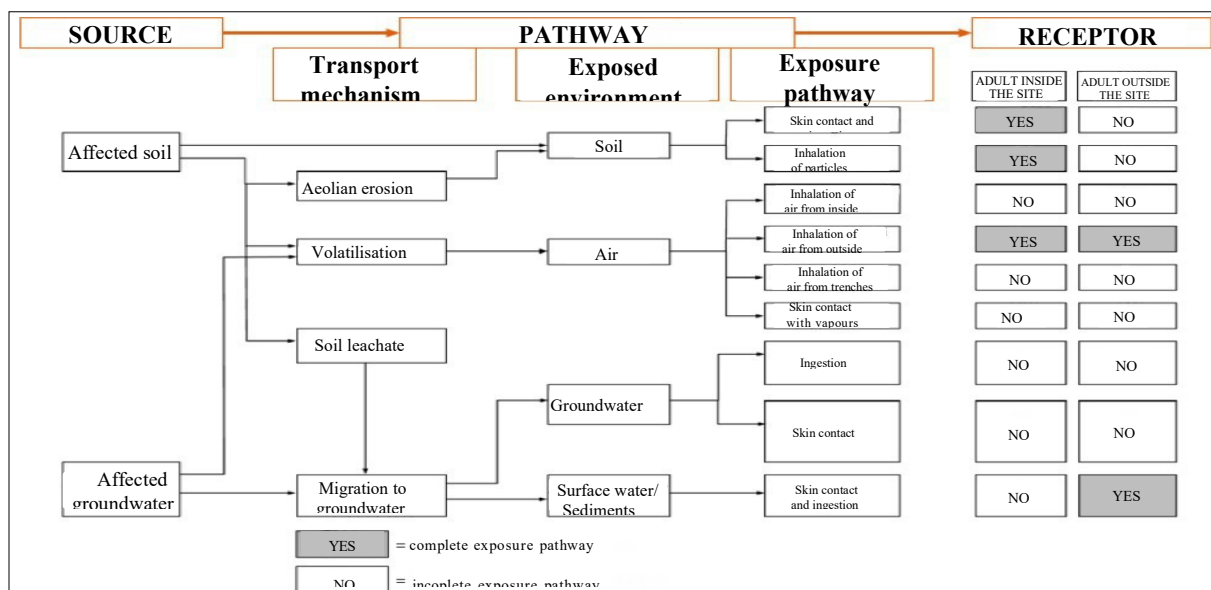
SOURCE

PATHWAY

RECEPTOR

Transport mechanism

Exposed environment

Exposure pathway

ADULT INSIDE THE SITE

ADULT OUTSIDE THE SITE

Affected soil

Aeolian erosion

Volatilisation

Soil leachate

Affected groundwater

Migration to groundwater

Soil

Air

Groundwater

Surface water/ Sediments

Skin contact and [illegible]

Inhalation of particles

Inhalation of air from inside

Inhalation of air from outside

Inhalation of air from trenches

Skin contact with vapours

Ingestion

Skin contact

Skin contact and ingestion

| ADULT INSIDE THE SITE | ADULT OUTSIDE THE SITE |
|---|---|
| YES | NO |
| YES | NO |
| NO | NO |
| YES | YES |
| NO | NO |
| NO | NO |
| NO | NO |
| NO | NO |
| NO | YES |

YES = complete exposure pathway

NO = incoplete exposure pathway